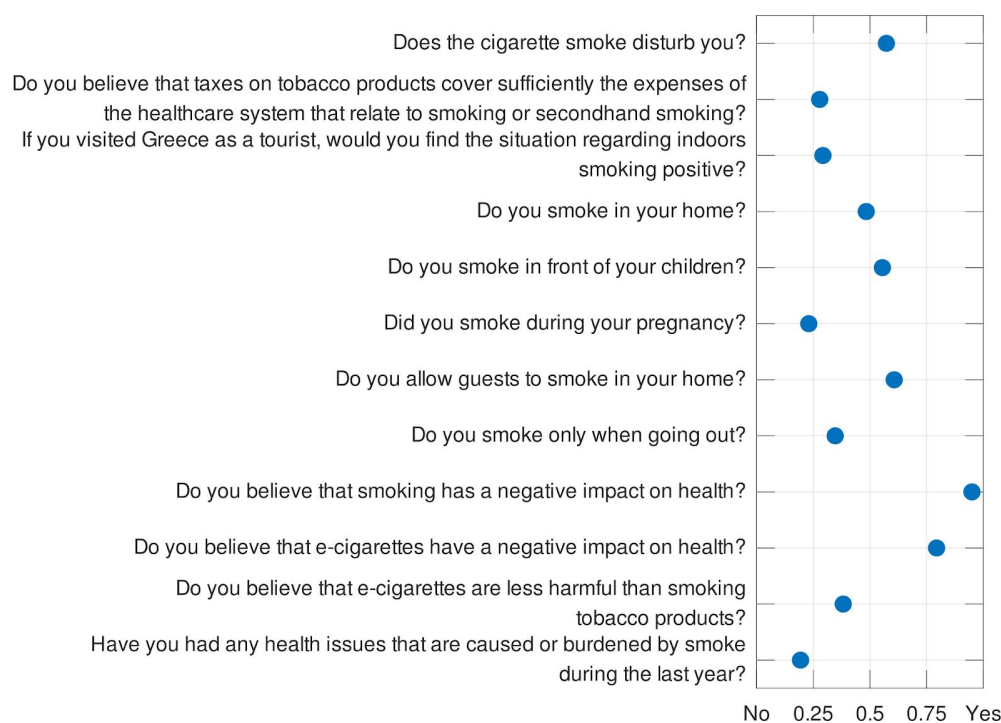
Does the cigarette smoke disturb you?

Do you believe that taxes on tobacco products cover sufficiently the expenses of the healthcare system that relate to smoking or secondhand smoking?

If you visited Greece as a tourist, would you find the situation regarding indoors smoking positive?

Do you smoke in your home?

Do you smoke in front of your children?

Did you smoke during your pregnancy?

Do you allow guests to smoke in your home?

Do you smoke only when going out?

Do you believe that smoking has a negative impact on health?

Do you believe that e-cigarettes have a negative impact on health?

Do you believe that e-cigarettes are less harmful than smoking tobacco products?

Have you had any health issues that are caused or burdened by smoke during the last year?

No 0.25 0.5 0.75 Yes